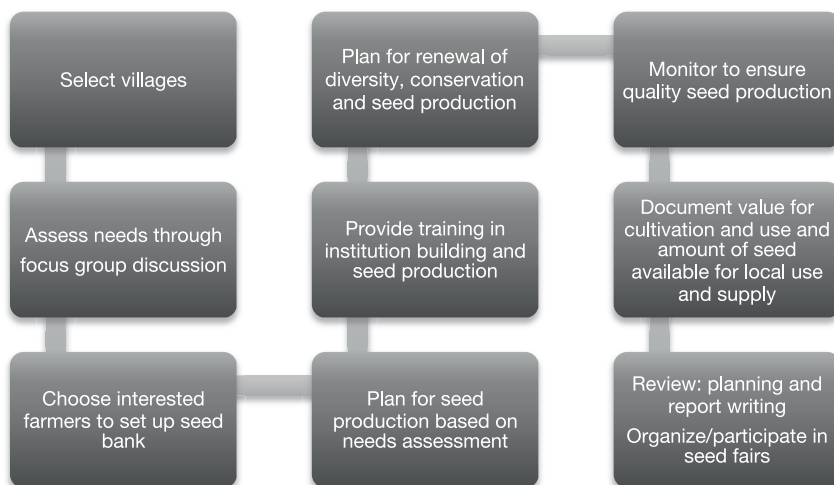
Select villages

Assess needs through focus group discussion

Choose interested farmers to set up seed bank

Plan for seed production based on needs assessment

Provide training in institution building and seed production

Plan for renewal of diversity, conservation and seed production

Monitor to ensure quality seed production

Document value for cultivation and use and amount of seed available for local use and supply

Review: planning and report writing

Organize/participate in seed fairs